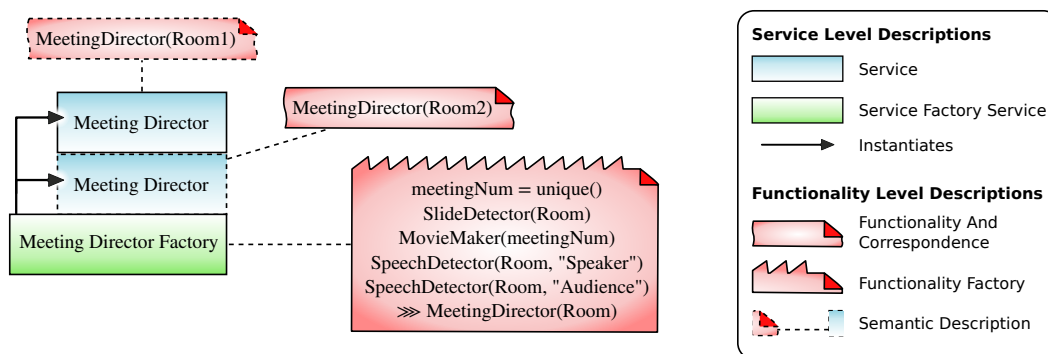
MeetingDirector(Room1)

Meeting Director

MeetingDirector(Room2)

Meeting Director

Meeting Director Factory

meetingNum = unique()
SlideDetector(Room)
MovieMaker(meetingNum)
SpeechDetector(Room, "Speaker")
SpeechDetector(Room, "Audience")
$\ggg$ MeetingDirector(Room)

Service Level Descriptions

Service

Service Factory Service

Instantiates

Functionality Level Descriptions

Functionality And Correspondence

Functionality Factory

Semantic Description